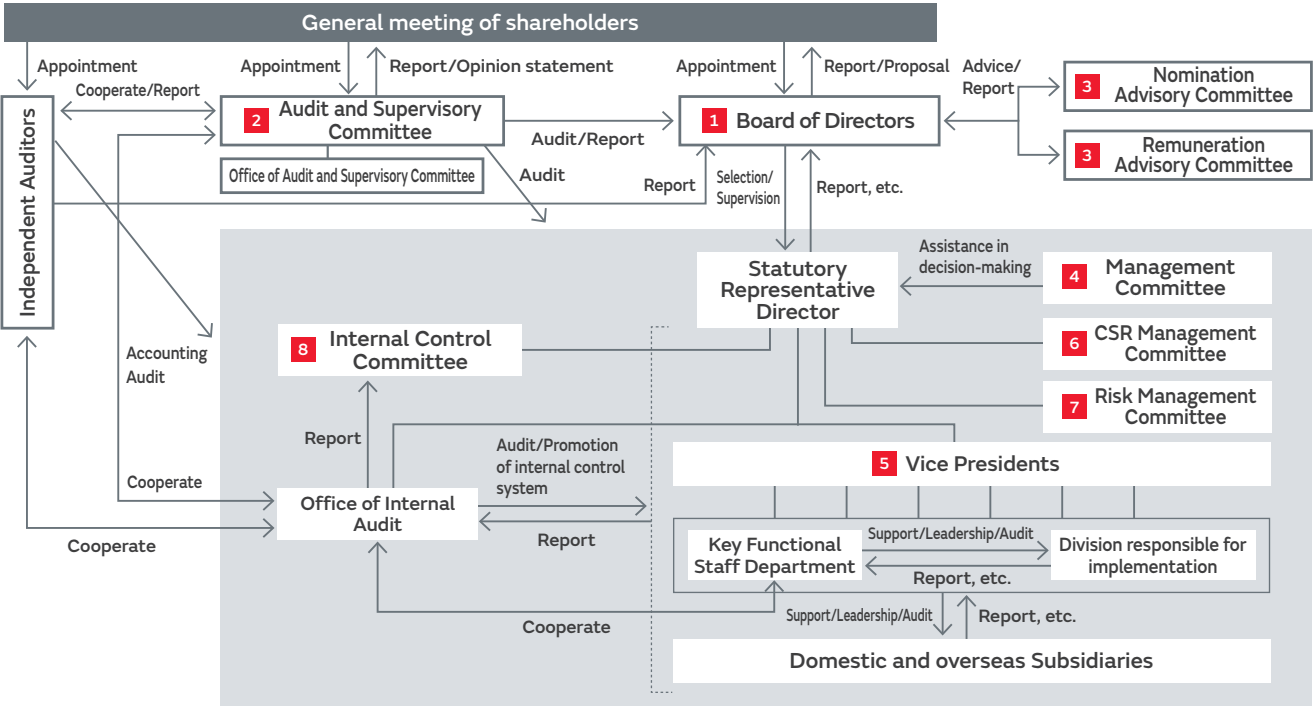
General meeting of shareholders

Appointment

Appointment

Report/Opinion statement

Appointment

Report/Proposal

Advice/ Report

3 Nomination Advisory Committee

3 Remuneration Advisory Committee

Cooperate/Report

2 Audit and Supervisory Committee

Office of Audit and Supervisory Committee

Audit/Report

1 Board of Directors

Independent Auditors

Audit

Report

Selection/ Supervision

Report, etc.

Assistance in decision-making

Statutory Representative Director

4 Management Committee

6 CSR Management Committee

7 Risk Management Committee

8 Internal Control Committee

Accounting Audit

Report

Audit/Promotion of internal control system

5 Vice Presidents

Cooperate

Office of Internal Audit

Report

Cooperate

Key Functional Staff Department

Support/Leadership/Audit

Report, etc.

Division responsible for implementation

Cooperate

Support/Leadership/Audit

Report, etc.

Domestic and overseas Subsidiaries